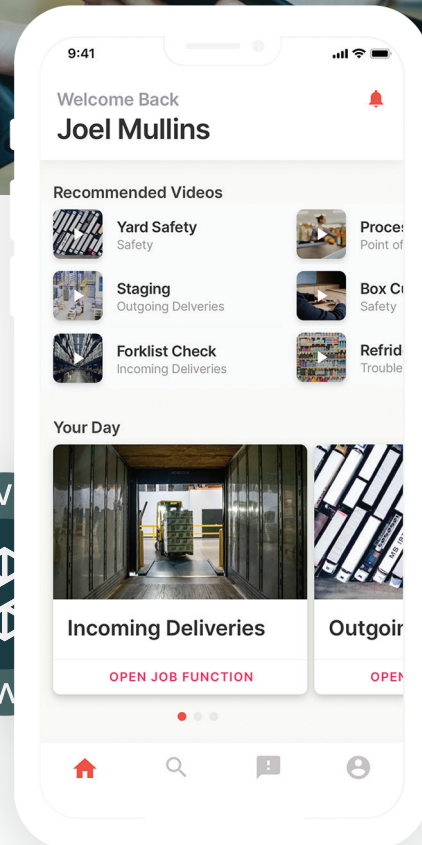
9:41

Welcome Back
Joel Mullins

Recommended Videos

Yard Safety
Safety

Proces
Point of

Staging
Outgoing Delveries

Box Cu
Safety

Forklist Check
Incoming Deliveries

Refrid
Trouble

Your Day

Incoming Deliveries
OPEN JOB FUNCTION

Outgoir
OPEN